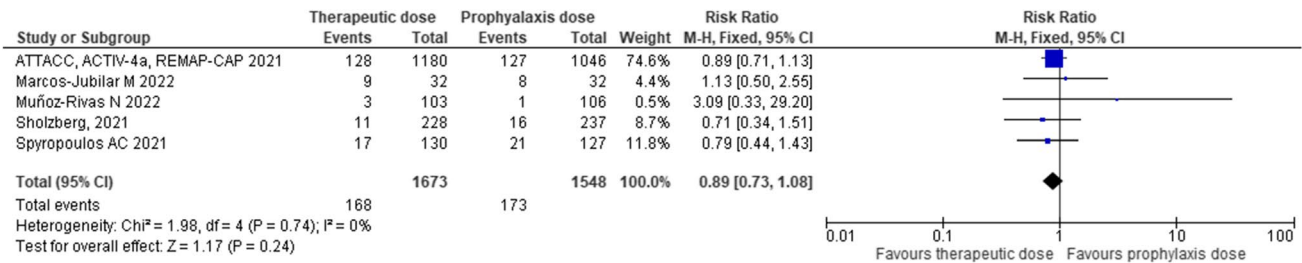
| Study or Subgroup | Therapeutic dose Events | Therapeutic dose Total | Prophylaxis dose Events | Prophylaxis dose Total | Weight | Risk Ratio M-H, Fixed, 95% CI |
|---|---|---|---|---|---|---|
| ATTACC, ACTIV-4a, REMAP-CAP 2021 | 128 | 1180 | 127 | 1046 | 74.6% | 0.89 [0.71, 1.13] |
| Marcos-Jubilar M 2022 | 9 | 32 | 8 | 32 | 4.4% | 1.13 [0.50, 2.55] |
| Muñoz-Rivas N 2022 | 3 | 103 | 1 | 106 | 0.5% | 3.09 [0.33, 29.20] |
| Sholzberg, 2021 | 11 | 228 | 16 | 237 | 8.7% | 0.71 [0.34, 1.51] |
| Spyropoulos AC 2021 | 17 | 130 | 21 | 127 | 11.8% | 0.79 [0.44, 1.43] |
| **Total (95% CI)** | | **1673** | | **1548** | **100.0%** | **0.89 [0.73, 1.08]** |
| Total events | 168 | | 173 | | | |

Heterogeneity: Chi² = 1.98, df = 4 (P = 0.74); I² = 0%
Test for overall effect: Z = 1.17 (P = 0.24)

Risk Ratio
M-H, Fixed, 95% CI

0.01 0.1 1 10 100
Favours therapeutic dose Favours prophylaxis dose